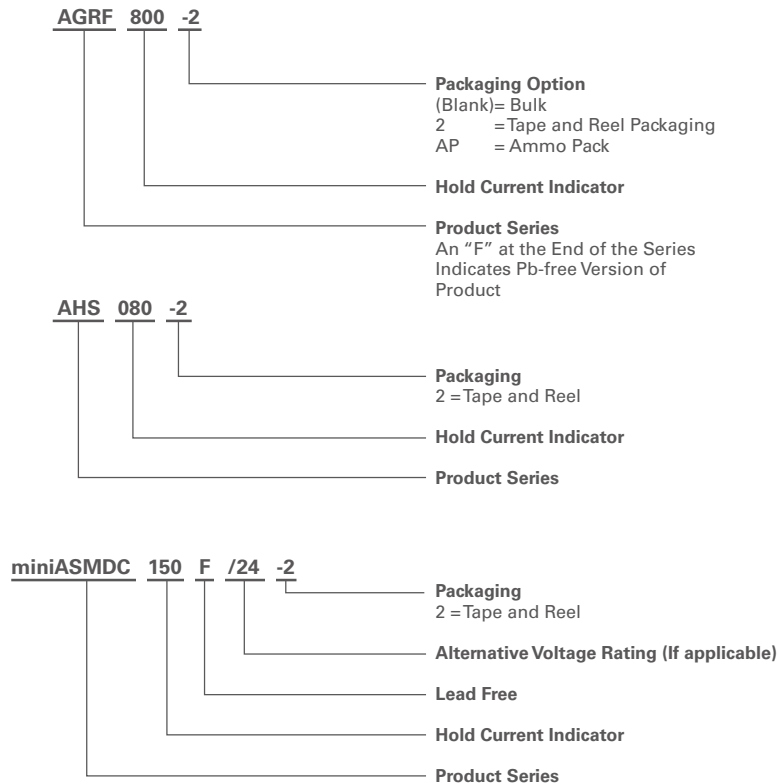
AGRF 800 -2

Packaging Option
(Blank)= Bulk
2 =Tape and Reel Packaging
AP = Ammo Pack

Hold Current Indicator

Product Series
An "F" at the End of the Series Indicates Pb-free Version of Product

AHS 080 -2

Packaging
2 =Tape and Reel

Hold Current Indicator

Product Series

miniASMDC 150 F /24 -2

Packaging
2 =Tape and Reel

Alternative Voltage Rating (If applicable)

Lead Free

Hold Current Indicator

Product Series